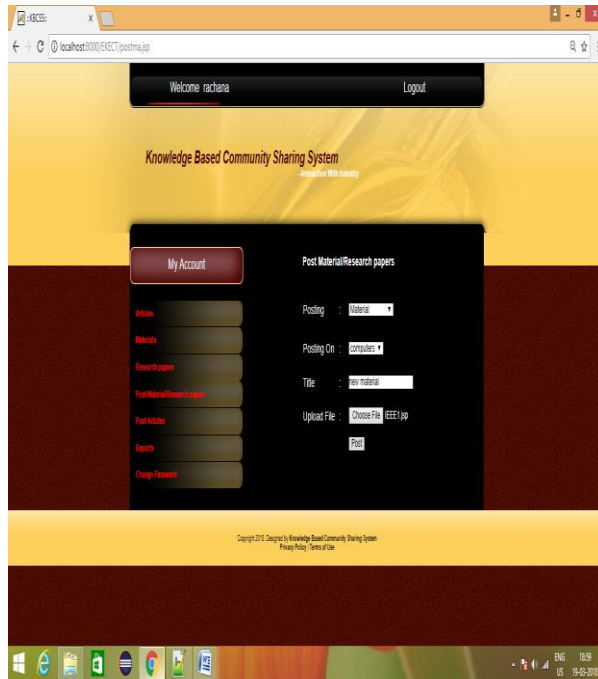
::KBCSS:

localhost:8080/KBCT/postma.jsp

Welcome rachana

Logout

Knowledge Based Community Sharing System

-Interaction With Industry

My Account

Articles

Materials

Research papers

Post Material/Research papers

Post Articles

Reports

Change Password

Post Material/Research papers

Posting : Material

Posting On : computers

Title : new material

Upload File : Choose File IEEE1.jsp

Post

Copyright 2018. Designed by Knowledge Based Community Sharing System

Privacy Policy | Terms of Use

ENG US 18:59 19-03-2018